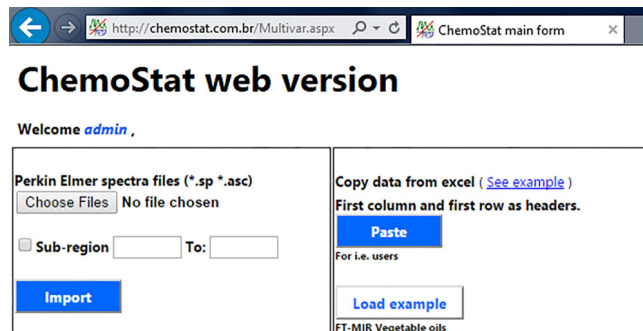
http://chemostat.com.br/Multivar.aspx

ChemoStat main form

ChemoStat web version

Welcome admin ,

Perkin Elmer spectra files (*.sp *.asc)

Choose Files No file chosen

Sub-region To:

Import

Copy data from excel ( See example )

First column and first row as headers.

Paste

For i.e. users

Load example

FT-MIR Vegetable oils